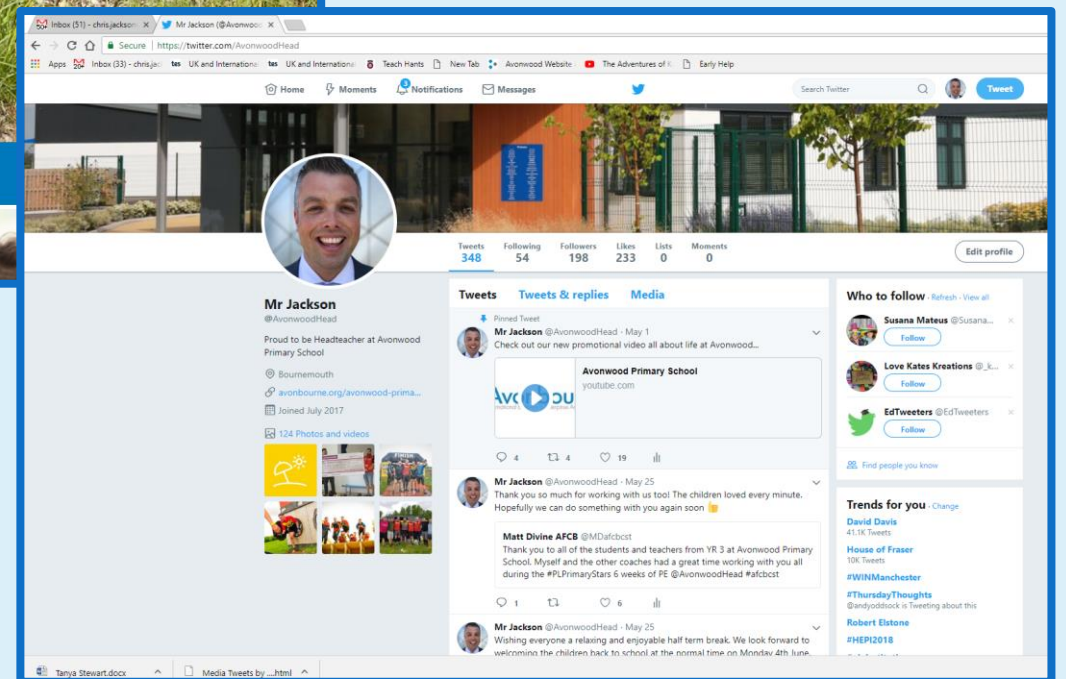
Inbox (51) - chris.jackson ×
Mr Jackson (@Avonwood ×

Secure | https://twitter.com/AvonwoodHead

Apps Inbox (33) - chris.jac tes UK and International tes UK and International Teach Hants New Tab Avonwood Website The Adventures of Early Help

Home Moments 3 Notifications Messages Search Twitter Tweet

Tweets 348 Following 54 Followers 198 Likes 233 Lists 0 Moments 0

Edit profile

Mr Jackson
@AvonwoodHead

Proud to be Headteacher at Avonwood Primary School

Bournemouth
avonbourne.org/avonwood-prima...
Joined July 2017

124 Photos and videos

Tweets Tweets & replies Media

Pinned Tweet
Mr Jackson @AvonwoodHead · May 1
Check out our new promotional video all about life at Avonwood...

Avonwood Primary School
youtube.com

4 4 19

Mr Jackson @AvonwoodHead · May 25
Thank you so much for working with us too! The children loved every minute. Hopefully we can do something with you again soon

Matt Divine AFCB @MDafcbcst
Thank you to all of the students and teachers from YR 3 at Avonwood Primary School. Myself and the other coaches had a great time working with you all during the #PLPrimaryStars 6 weeks of PE @AvonwoodHead #afcbcst

1 6

Mr Jackson @AvonwoodHead · May 25
Wishing everyone a relaxing and enjoyable half term break. We look forward to welcoming the children back to school at the normal time on Monday 4th June.

Who to follow · Refresh · View all

Susana Mateus @Susana...
Follow

Love Kates Kreations @_k...
Follow

EdTweeters @EdTweeters
Follow

Find people you know

Trends for you · Change

David Davis
41.1K Tweets

House of Fraser
10K Tweets

#WINManchester

#ThursdayThoughts
@andyoddsock is Tweeting about this

Robert Elstone

#HEPI2018

Tanya Stewart.docx
Media Tweets by ....html